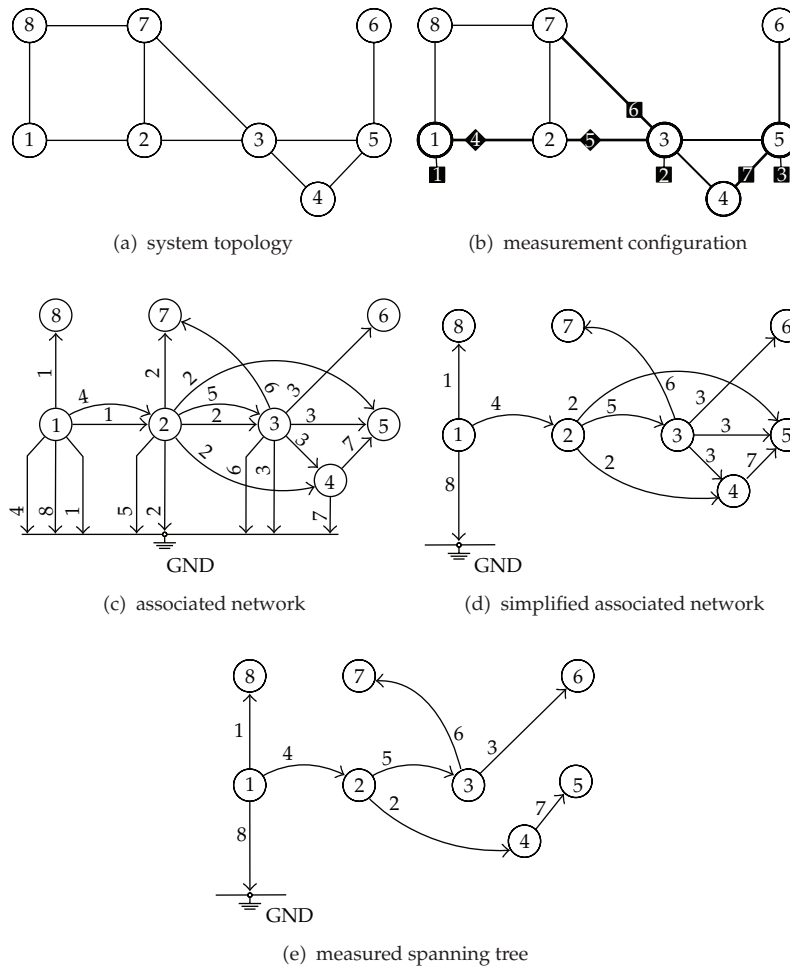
8 7 6
1 2 3 5
4
(a) system topology

8 7 6
6
1 4 2 5 3 5
1 2 7 3
4
(b) measurement configuration

8 7 6
1 2 2 6 3
4 5
1 1 2 2 3 3 5
2 3 7
2 6 3 4
4 8 1 5 2 7
GND
(c) associated network

8 7 6
1 4 2 6 3
5
1 2 3 3 5
2 3 7
8 4
GND
(d) simplified associated network

8 7 6
1 4 6 3
5
1 2 3
2 7 5
8 4
GND
(e) measured spanning tree